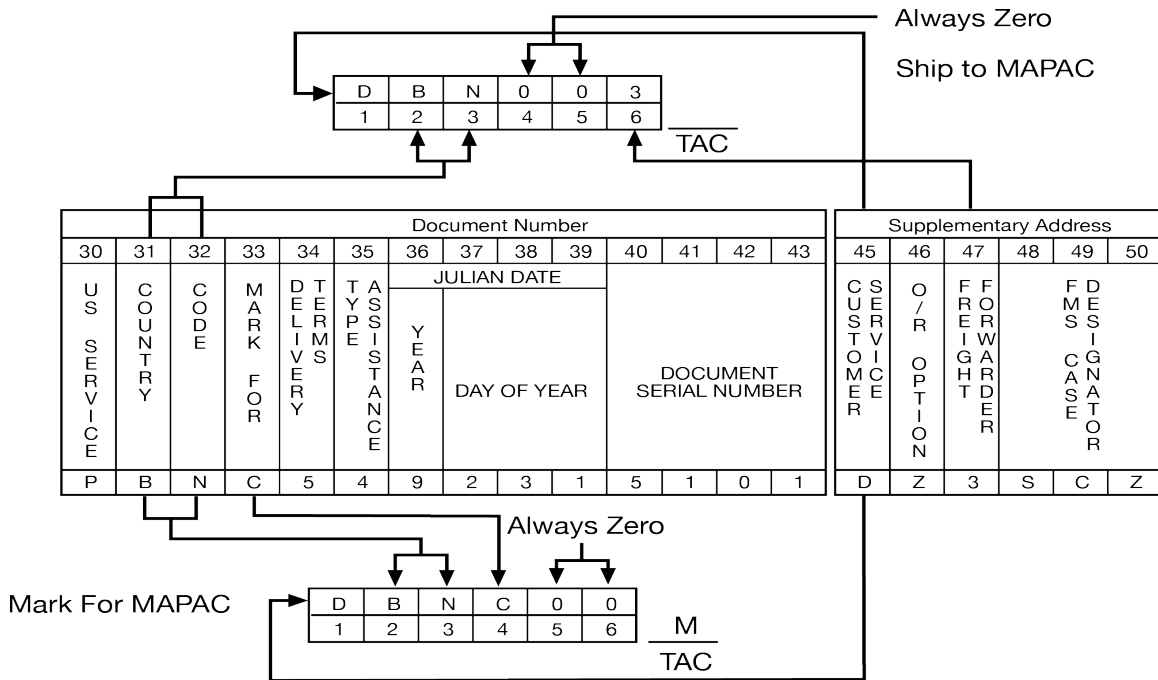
Always Zero

Ship to MAPAC

| D | B | N | 0 | 0 | 3 |
|---|---|---|---|---|---|
| 1 | 2 | 3 | 4 | 5 | 6 |

TAC

Document Number

| 30 | 31 | 32 | 33 | 34 | 35 | 36 | 37 | 38 | 39 | 40 | 41 | 42 | 43 |
|---|---|---|---|---|---|---|---|---|---|---|---|---|---|
| US SERVICE | COUNTRY | CODE | MARK FOR | DELIVERY TERMS | TYPE ASSISTANCE | JULIAN DATE YEAR | JULIAN DATE DAY OF YEAR | | | DOCUMENT SERIAL NUMBER | | | |
| P | B | N | C | 5 | 4 | 9 | 2 | 3 | 1 | 5 | 1 | 0 | 1 |

Supplementary Address

| 45 | 46 | 47 | 48 | 49 | 50 |
|---|---|---|---|---|---|
| CUSTOMER SERVICE | O/R OPTION | FREIGHT FORWARDER | FMS CASE DESIGNATOR | | |
| D | Z | 3 | S | C | Z |

Always Zero

Mark For MAPAC

| D | B | N | C | 0 | 0 |
|---|---|---|---|---|---|
| 1 | 2 | 3 | 4 | 5 | 6 |

M
TAC